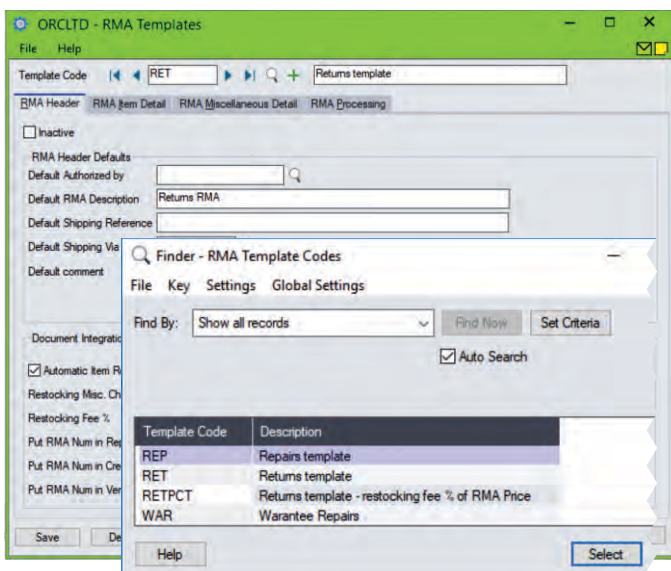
ORCLTD - RMA Templates

File Help

Template Code RET Returns template

RMA Header RMA Item Detail RMA Miscellaneous Detail RMA Processing

Inactive

RMA Header Defaults

Default Authorized by

Default RMA Description Returns RMA

Default Shipping Reference

Default Shipping Via

Default comment

Document Integratio

Automatic Item R

Restocking Misc. Ch

Restocking Fee %

Put RMA Num in Re

Put RMA Num in Cre

Put RMA Num in Ver

Save De

Finder - RMA Template Codes

File Key Settings Global Settings

Find By: Show all records Find Now Set Criteria

Auto Search

| Template Code | Description |
|---|---|
| REP | Repairs template |
| RET | Returns template |
| RETPCT | Returns template - restocking fee % of RMA Price |
| WAR | Warantee Repairs |

Help Select